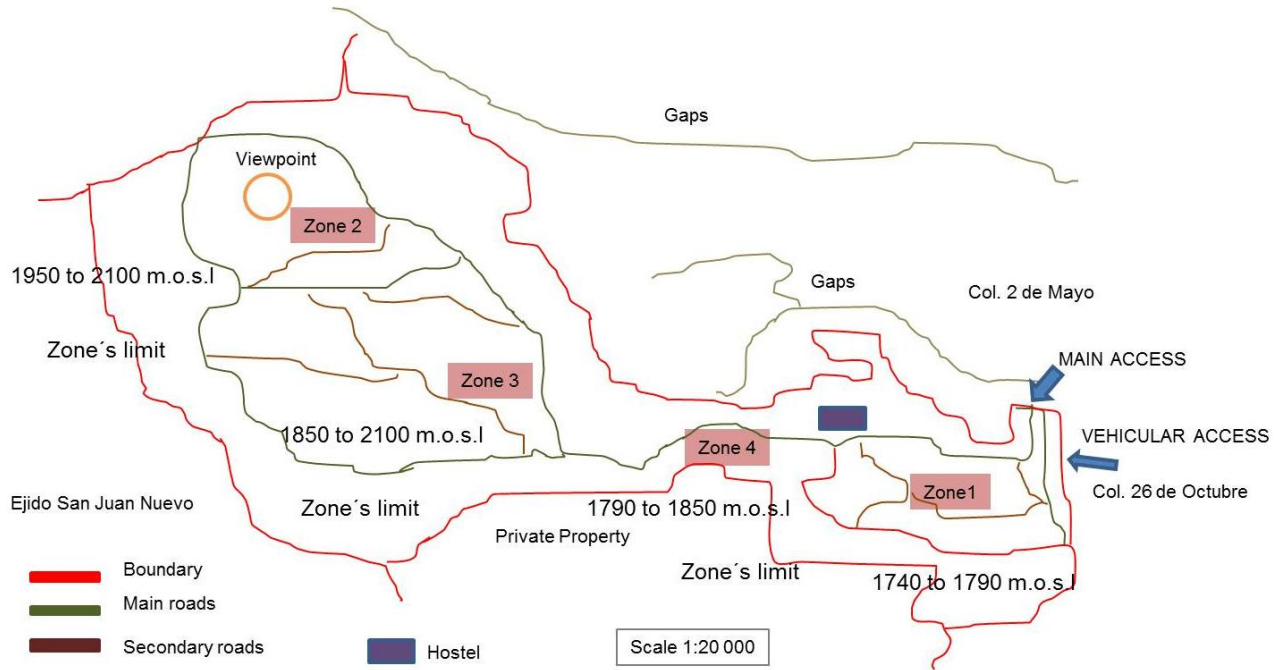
Gaps

Viewpoint

Zone 2

1950 to 2100 m.o.s.l

Zone´s limit

Gaps

Col. 2 de Mayo

MAIN ACCESS

Zone 3

1850 to 2100 m.o.s.l

Zone 4

VEHICULAR ACCESS

Col. 26 de Octubre

Zone1

Ejido San Juan Nuevo

Zone´s limit

1790 to 1850 m.o.s.l

Private Property

Zone´s limit

1740 to 1790 m.o.s.l

Boundary

Main roads

Secondary roads

Hostel

Scale 1:20 000